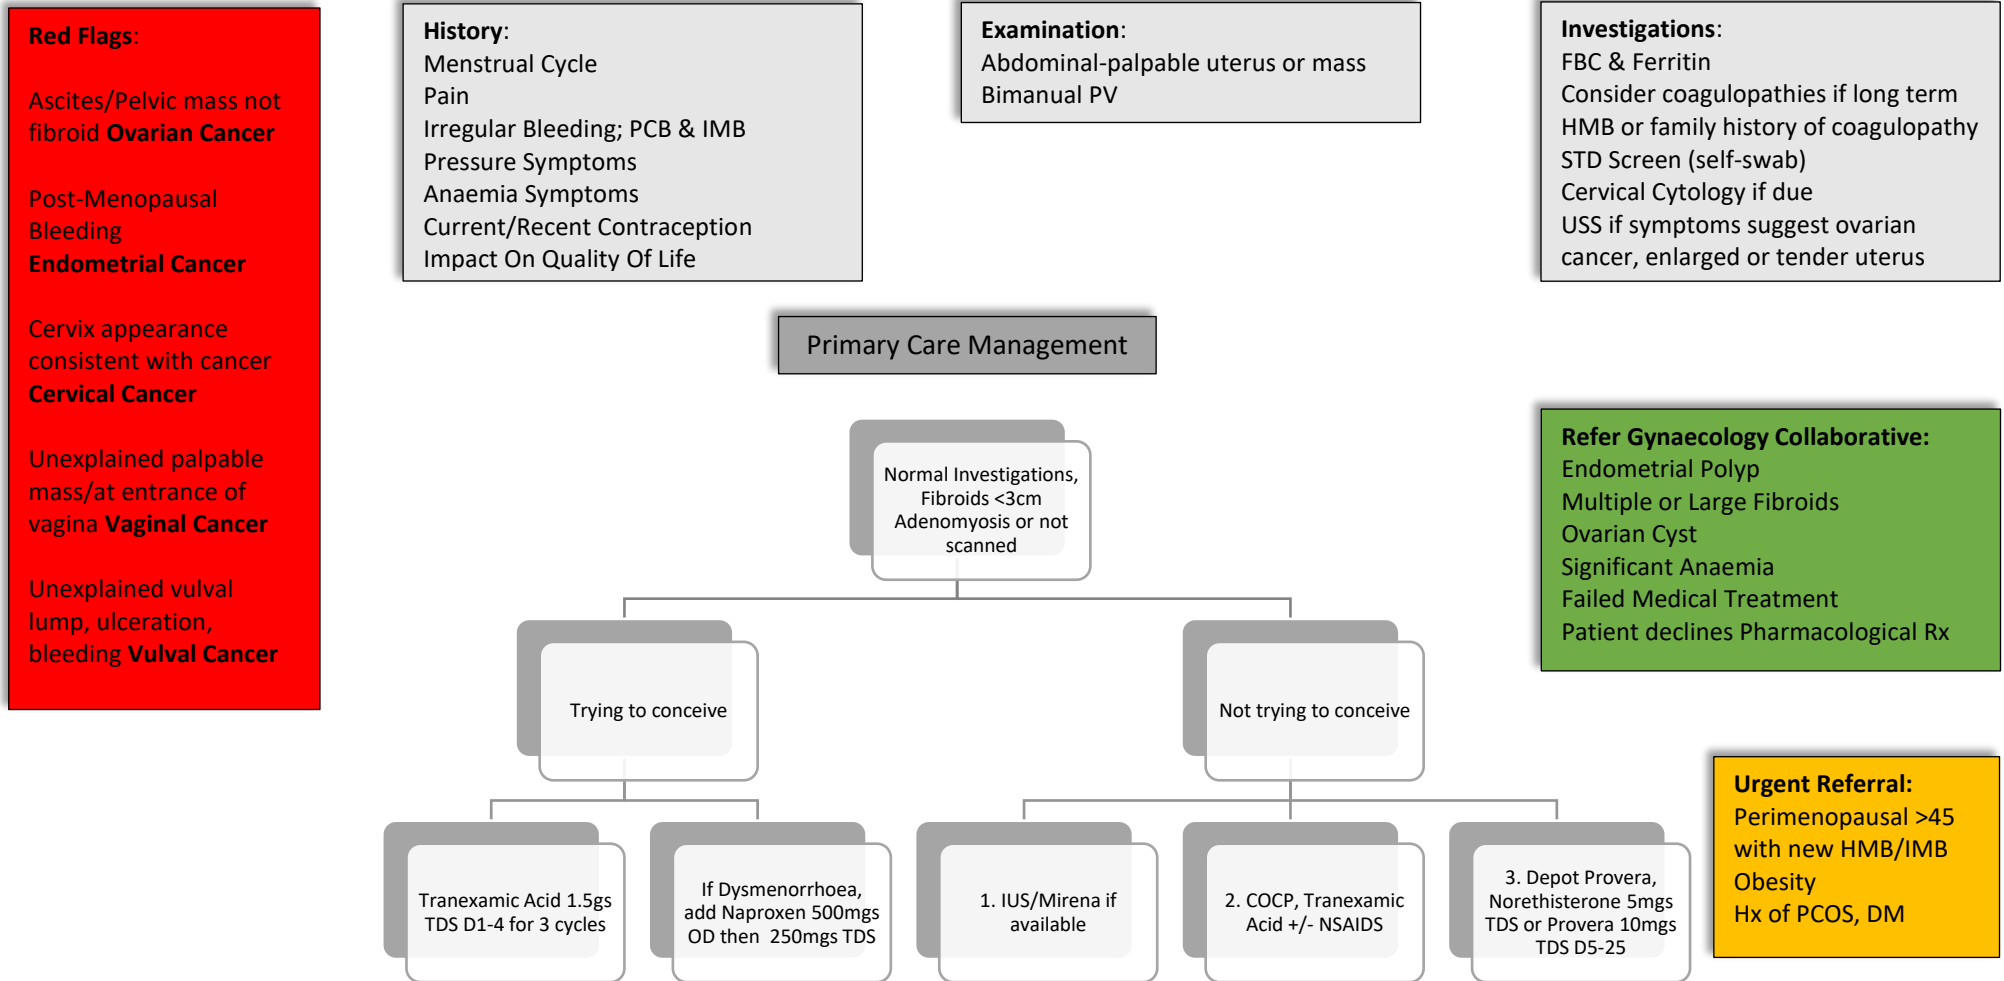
Red Flags:

Ascites/Pelvic mass not fibroid Ovarian Cancer

Post-Menopausal Bleeding
Endometrial Cancer

Cervix appearance consistent with cancer
Cervical Cancer

Unexplained palpable mass/at entrance of vagina Vaginal Cancer

Unexplained vulval lump, ulceration, bleeding Vulval Cancer

History:
Menstrual Cycle
Pain
Irregular Bleeding; PCB & IMB
Pressure Symptoms
Anaemia Symptoms
Current/Recent Contraception
Impact On Quality Of Life

Examination:
Abdominal-palpable uterus or mass
Bimanual PV

Investigations:
FBC & Ferritin
Consider coagulopathies if long term HMB or family history of coagulopathy
STD Screen (self-swab)
Cervical Cytology if due
USS if symptoms suggest ovarian cancer, enlarged or tender uterus

Primary Care Management

Normal Investigations, Fibroids <3cm Adenomyosis or not scanned

Trying to conceive

Not trying to conceive

Tranexamic Acid 1.5gs TDS D1-4 for 3 cycles

If Dysmenorrhoea, add Naproxen 500mgs OD then 250mgs TDS

1. IUS/Mirena if available

2. COCP, Tranexamic Acid +/- NSAIDS

3. Depot Provera, Norethisterone 5mgs TDS or Provera 10mgs TDS D5-25

Refer Gynaecology Collaborative:
Endometrial Polyp
Multiple or Large Fibroids
Ovarian Cyst
Significant Anaemia
Failed Medical Treatment
Patient declines Pharmacological Rx

Urgent Referral:
Perimenopausal >45 with new HMB/IMB
Obesity
Hx of PCOS, DM